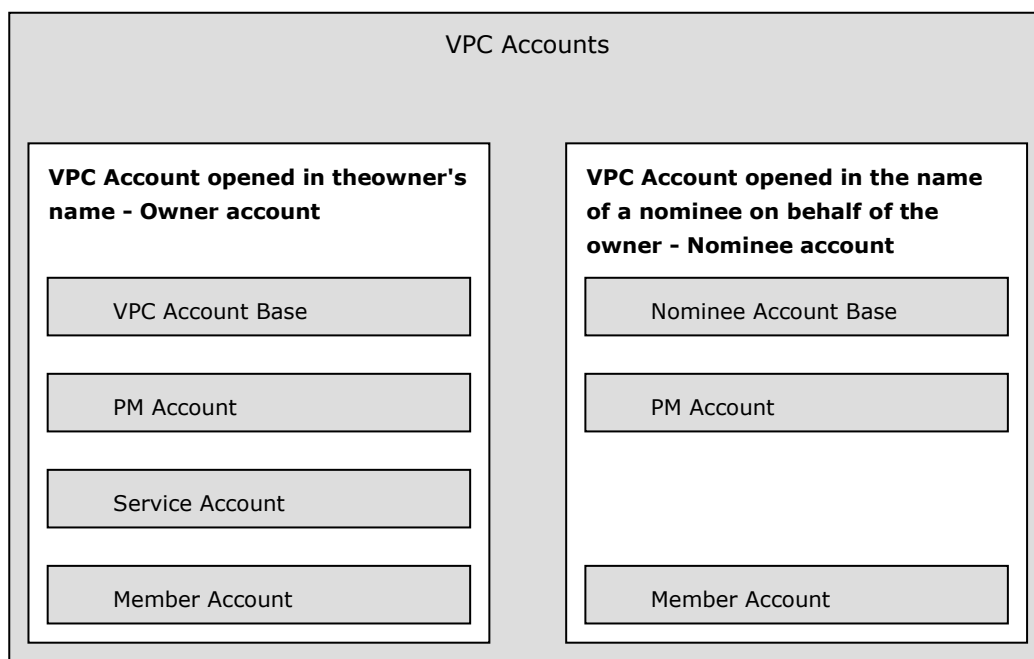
VPC Accounts

**VPC Account opened in theowner's name - Owner account**

VPC Account Base

PM Account

Service Account

Member Account

**VPC Account opened in the name of a nominee on behalf of the owner - Nominee account**

Nominee Account Base

PM Account

Member Account